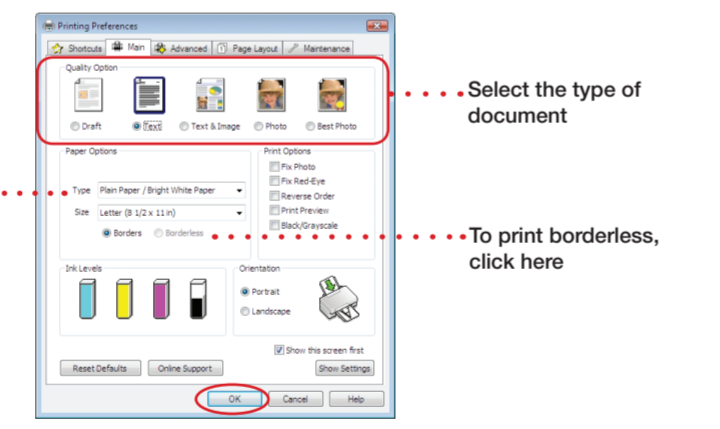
Printing Preferences

Shortcuts Main Advanced Page Layout Maintenance

Quality Option

Draft Text Text & Image Photo Best Photo

Select the type of document

Paper Options

Type Plain Paper / Bright White Paper

Size Letter (8 1/2 x 11 in)

Borders Borderless

Print Options

Fix Photo

Fix Red-Eye

Reverse Order

Print Preview

Black/Grayscale

To print borderless, click here

Ink Levels

Orientation

Portrait

Landscape

Show this screen first

Reset Defaults Online Support Show Settings

OK Cancel Help